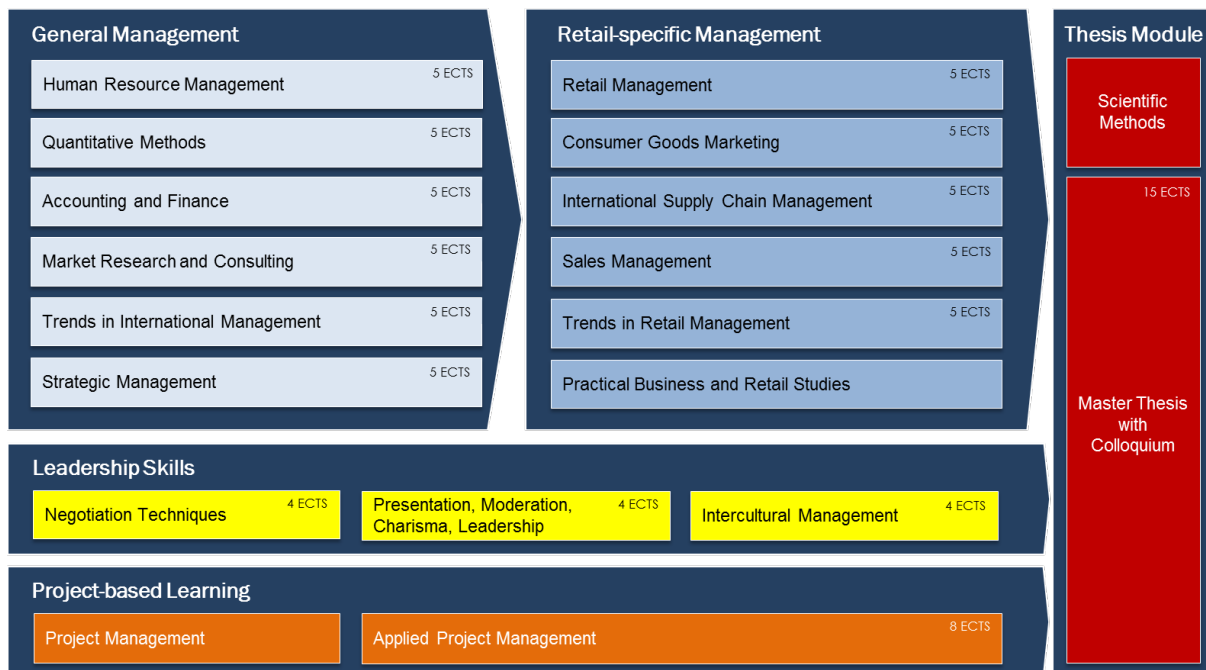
General Management

Human Resource Management 5 ECTS

Quantitative Methods 5 ECTS

Accounting and Finance 5 ECTS

Market Research and Consulting 5 ECTS

Trends in International Management 5 ECTS

Strategic Management 5 ECTS

Retail-specific Management

Retail Management 5 ECTS

Consumer Goods Marketing 5 ECTS

International Supply Chain Management 5 ECTS

Sales Management 5 ECTS

Trends in Retail Management 5 ECTS

Practical Business and Retail Studies

Thesis Module

Scientific Methods

15 ECTS

Master Thesis with Colloquium

Leadership Skills

Negotiation Techniques 4 ECTS

Presentation, Moderation, Charisma, Leadership 4 ECTS

Intercultural Management 4 ECTS

Project-based Learning

Project Management

Applied Project Management 8 ECTS